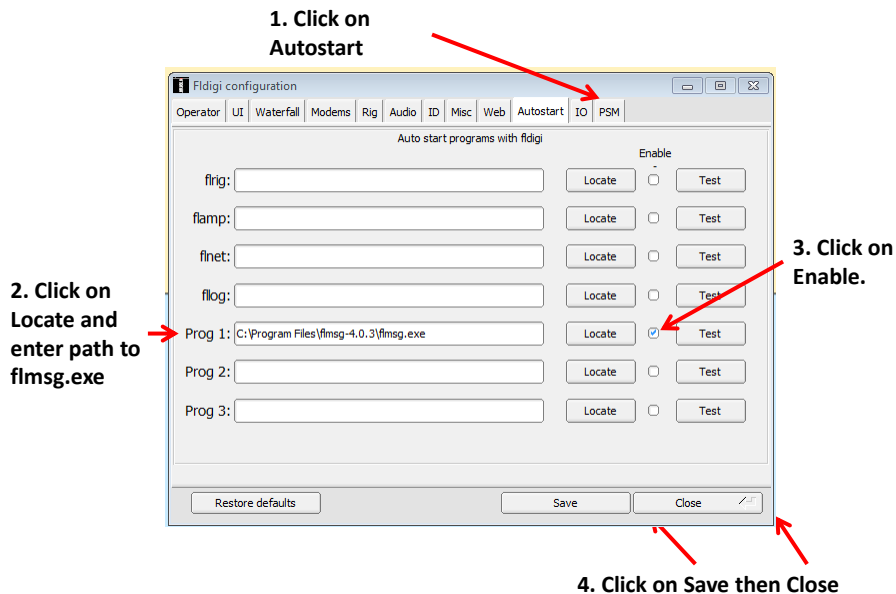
1. Click on Autostart

Fldigi configuration

Operator | UI | Waterfall | Modems | Rig | Audio | ID | Misc | Web | Autostart | IO | PSM

Auto start programs with fldigi

Enable

flrig: Locate Test

flamp: Locate Test

flnet: Locate Test

flog: Locate Test

Prog 1: C:\Program Files\flmsg-4.0.3\flmsg.exe Locate Test

Prog 2: Locate Test

Prog 3: Locate Test

Restore defaults

Save

Close

2. Click on Locate and enter path to flmsg.exe

3. Click on Enable.

4. Click on Save then Close